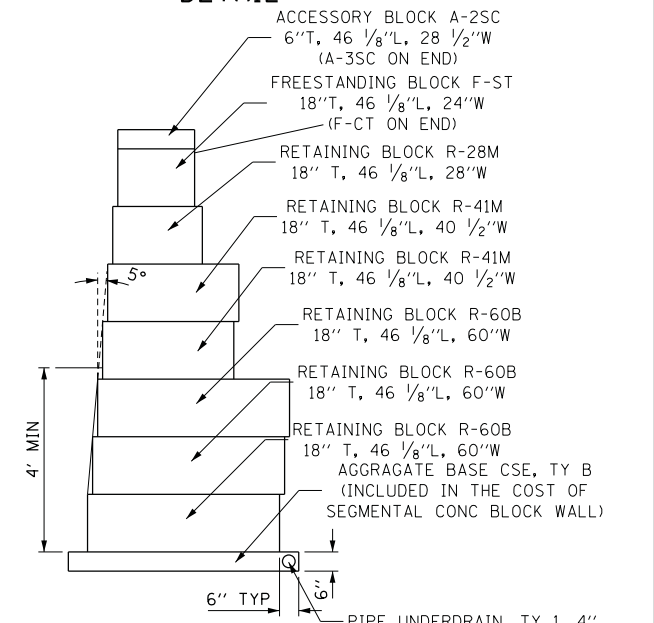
ACCESSORY BLOCK A-2SC
6''T, 46 $^1/_8$''L, 28 $^1/_2$''W
(A-3SC ON END)

FREESTANDING BLOCK F-ST
18''T, 46 $^1/_8$''L, 24''W
(F-CT ON END)

RETAINING BLOCK R-28M
18'' T, 46 $^1/_8$''L, 28''W

RETAINING BLOCK R-41M
18'' T, 46 $^1/_8$''L, 40 $^1/_2$''W

5°

RETAINING BLOCK R-41M
18'' T, 46 $^1/_8$''L, 40 $^1/_2$''W

RETAINING BLOCK R-60B
18'' T, 46 $^1/_8$''L, 60''W

RETAINING BLOCK R-60B
18'' T, 46 $^1/_8$''L, 60''W

RETAINING BLOCK R-60B
18'' T, 46 $^1/_8$''L, 60''W

4' MIN

AGGRAGATE BASE CSE, TY B
(INCLUDED IN THE COST OF
SEGMENTAL CONC BLOCK WALL)

6''

6'' TYP

PIPE UNDERDRAIN, TY 1, 4''